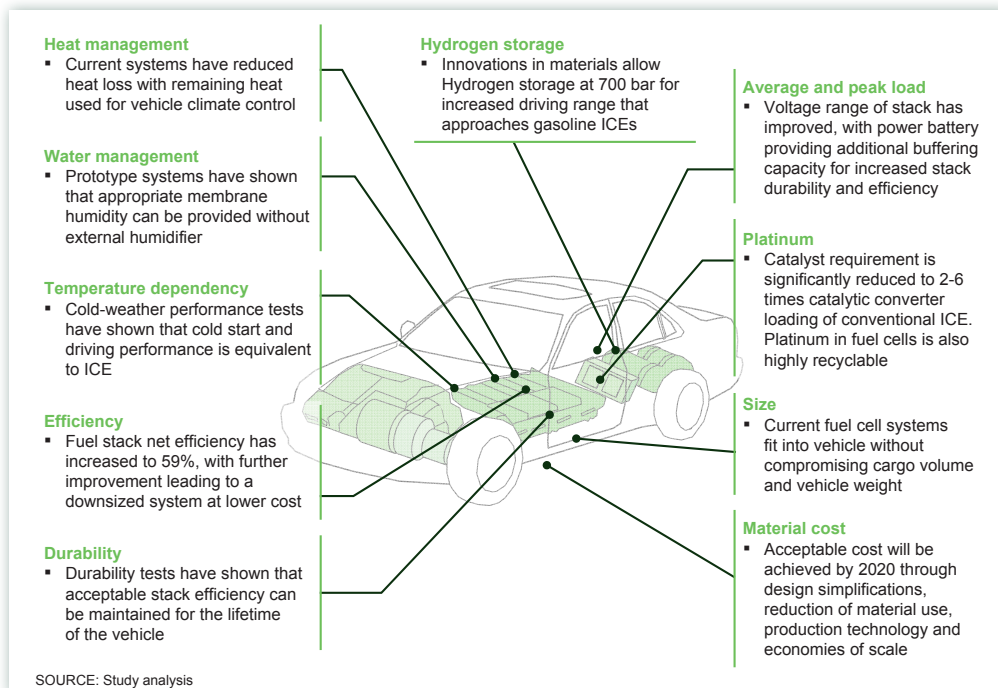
**Heat management**
▪ Current systems have reduced heat loss with remaining heat used for vehicle climate control

**Water management**
▪ Prototype systems have shown that appropriate membrane humidity can be provided without external humidifier

**Temperature dependency**
▪ Cold-weather performance tests have shown that cold start and driving performance is equivalent to ICE

**Efficiency**
▪ Fuel stack net efficiency has increased to 59%, with further improvement leading to a downsized system at lower cost

**Durability**
▪ Durability tests have shown that acceptable stack efficiency can be maintained for the lifetime of the vehicle

**Hydrogen storage**
▪ Innovations in materials allow Hydrogen storage at 700 bar for increased driving range that approaches gasoline ICEs

**Average and peak load**
▪ Voltage range of stack has improved, with power battery providing additional buffering capacity for increased stack durability and efficiency

**Platinum**
▪ Catalyst requirement is significantly reduced to 2-6 times catalytic converter loading of conventional ICE. Platinum in fuel cells is also highly recyclable

**Size**
▪ Current fuel cell systems fit into vehicle without compromising cargo volume and vehicle weight

**Material cost**
▪ Acceptable cost will be achieved by 2020 through design simplifications, reduction of material use, production technology and economies of scale

SOURCE: Study analysis